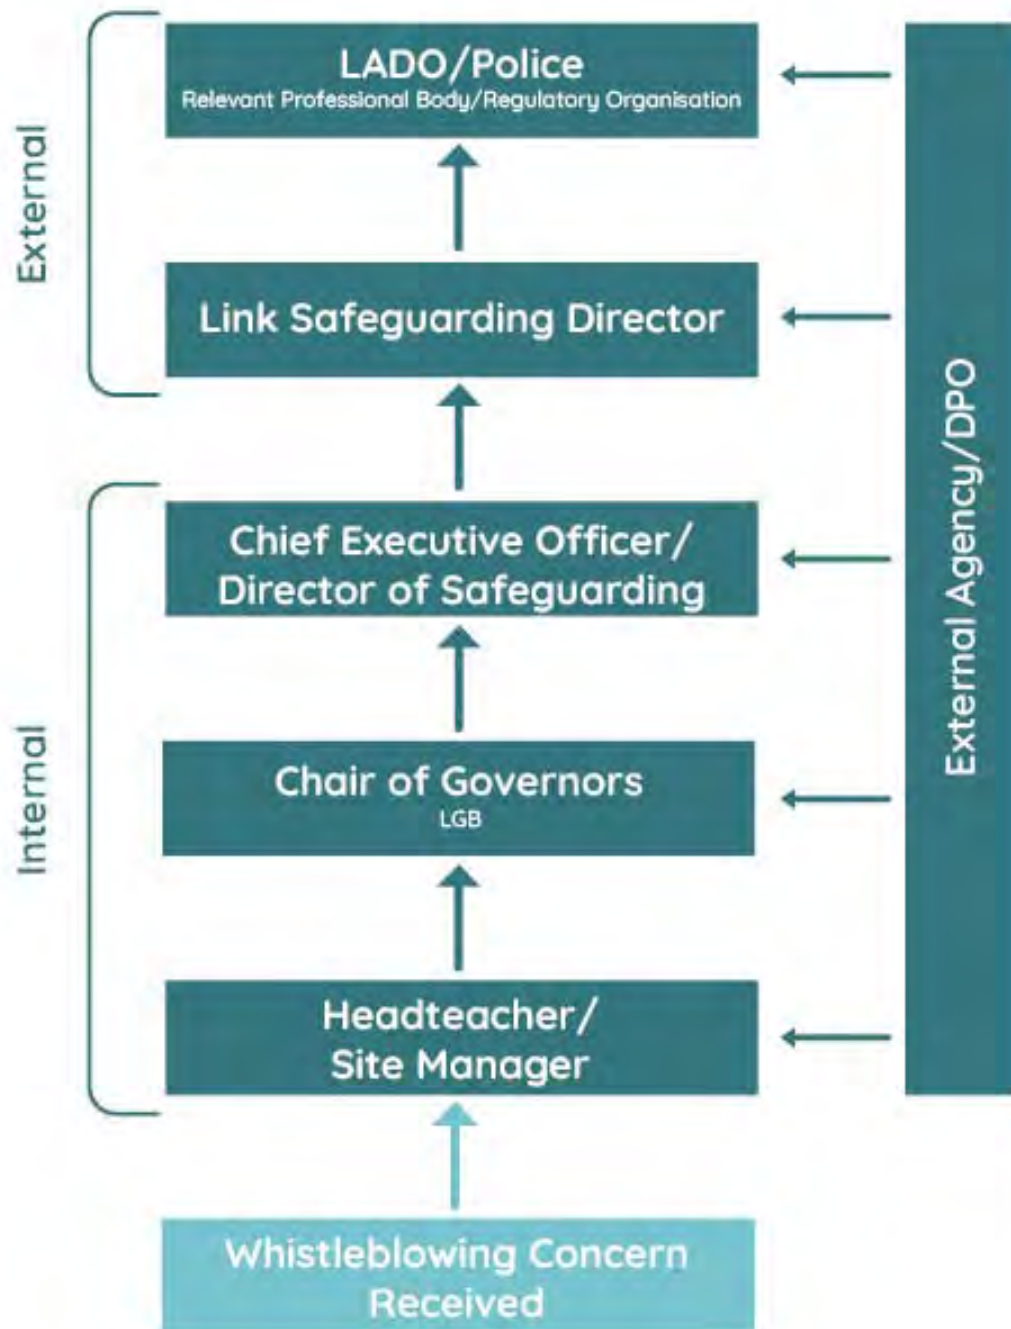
External

LADO/Police
Relevant Professional Body/Regulatory Organisation

Link Safeguarding Director

Internal

Chief Executive Officer/ Director of Safeguarding

Chair of Governors
LGB

Headteacher/ Site Manager

Whistleblowing Concern Received

External Agency/DPO